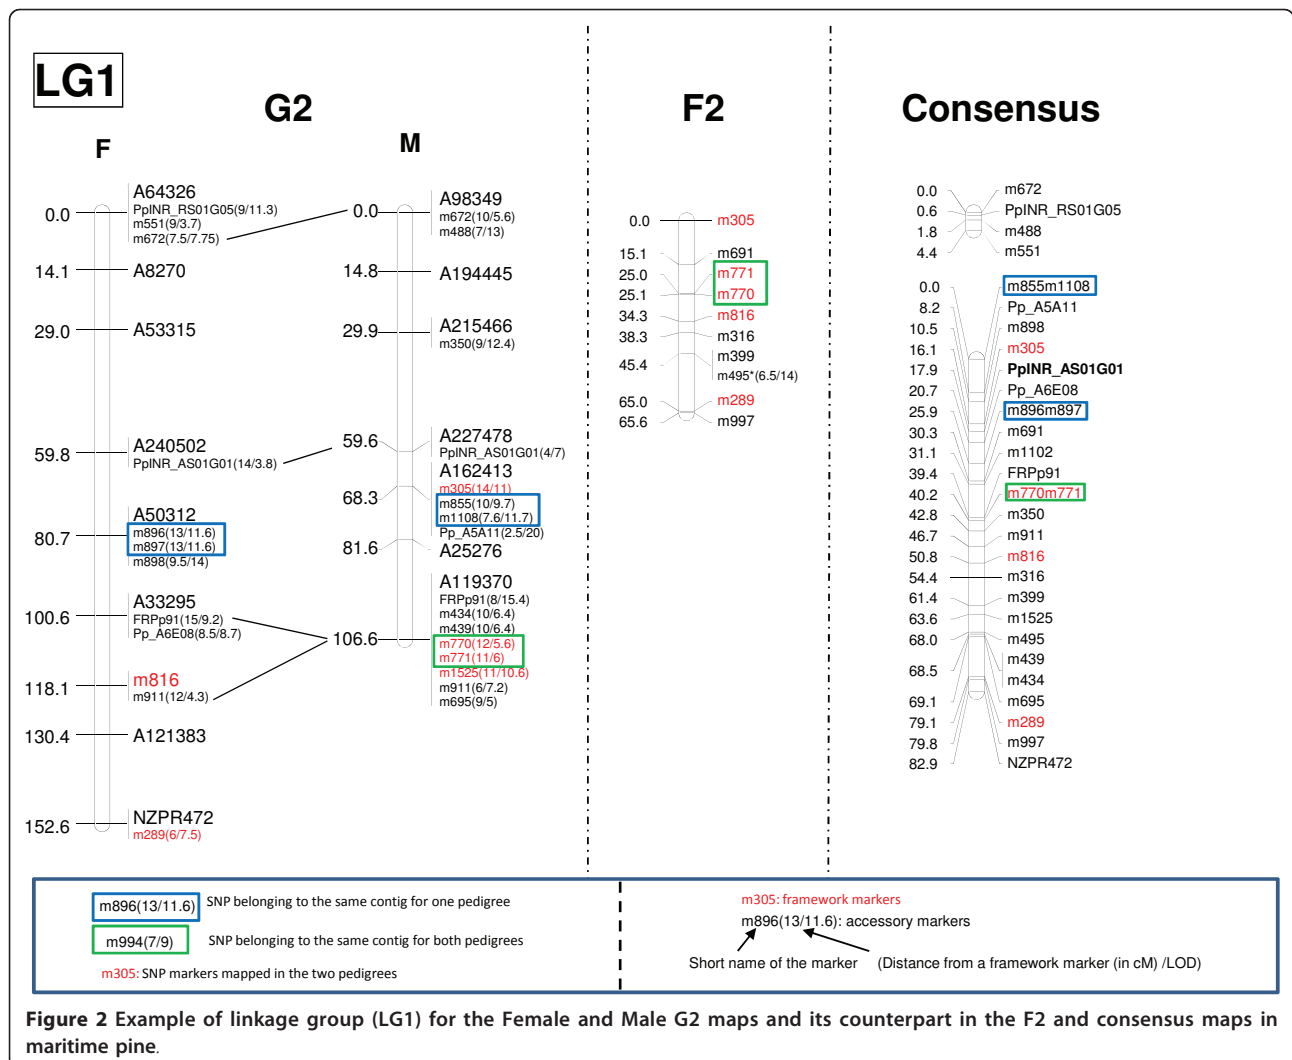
LG1

G2

F

0.0 A64326
PpINR_RS01G05(9/11.3)
m551(9/3.7)
m672(7.5/7.75)
14.1 A8270
29.0 A53315
59.8 A240502
PpINR_AS01G01(14/3.8)
80.7 A50312
m896(13/11.6)
m897(13/11.6)
m898(9.5/14)
100.6 A33295
FRPp91(15/9.2)
Pp_A6E08(8.5/8.7)
118.1 m816
m911(12/4.3)
130.4 A121383
152.6 NZPR472
m289(6/7.5)

M

0.0 A98349
m672(10/5.6)
m488(7/13)
14.8 A194445
29.9 A215466
m350(9/12.4)
59.6 A227478
PpINR_AS01G01(4/7)
68.3 A162413
m305(14/11)
m855(10/9.7)
m1108(7.6/11.7)
Pp_A5A11(2.5/20)
81.6 A25276
106.6 A119370
FRPp91(8/15.4)
m434(10/6.4)
m439(10/6.4)
m770(12/5.6)
m771(11/6)
m1525(11/10.6)
m911(6/7.2)
m695(9/5)

F2

0.0 m305
15.1 m691
25.0 m771
25.1 m770
34.3 m816
38.3 m316
45.4 m399
m495*(6.5/14)
65.0 m289
65.6 m997

Consensus

0.0 m672
0.6 PpINR_RS01G05
1.8 m488
4.4 m551

0.0 m855m1108
8.2 Pp_A5A11
10.5 m898
16.1 m305
17.9 PpINR_AS01G01
20.7 Pp_A6E08
25.9 m896m897
30.3 m691
31.1 m1102
39.4 FRPp91
40.2 m770m771
42.8 m350
46.7 m911
50.8 m816
54.4 m316
61.4 m399
63.6 m1525
68.0 m495
68.5 m439
m434
69.1 m695
79.1 m289
79.8 m997
82.9 NZPR472

m896(13/11.6) SNP belonging to the same contig for one pedigree
m994(7/9) SNP belonging to the same contig for both pedigrees
m305: SNP markers mapped in the two pedigrees

m305: framework markers
m896(13/11.6): accessory markers
Short name of the marker (Distance from a framework marker (in cM) /LOD)

Figure 2 Example of linkage group (LG1) for the Female and Male G2 maps and its counterpart in the F2 and consensus maps in maritime pine.